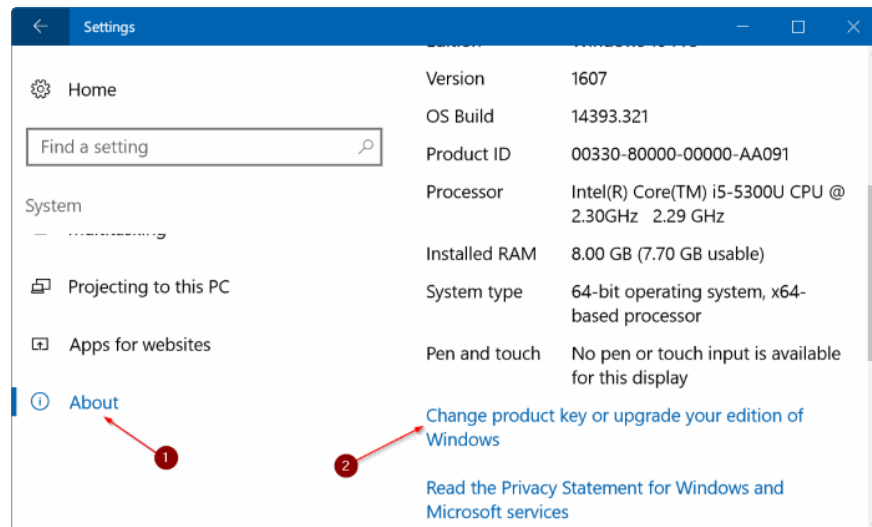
Settings

Home

Find a setting

System

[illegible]

Projecting to this PC

Apps for websites

About

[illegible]

Version 1607

OS Build 14393.321

Product ID 00330-80000-00000-AA091

Processor Intel(R) Core(TM) i5-5300U CPU @ 2.30GHz 2.29 GHz

Installed RAM 8.00 GB (7.70 GB usable)

System type 64-bit operating system, x64-based processor

Pen and touch No pen or touch input is available for this display

Change product key or upgrade your edition of Windows

Read the Privacy Statement for Windows and Microsoft services

1

2